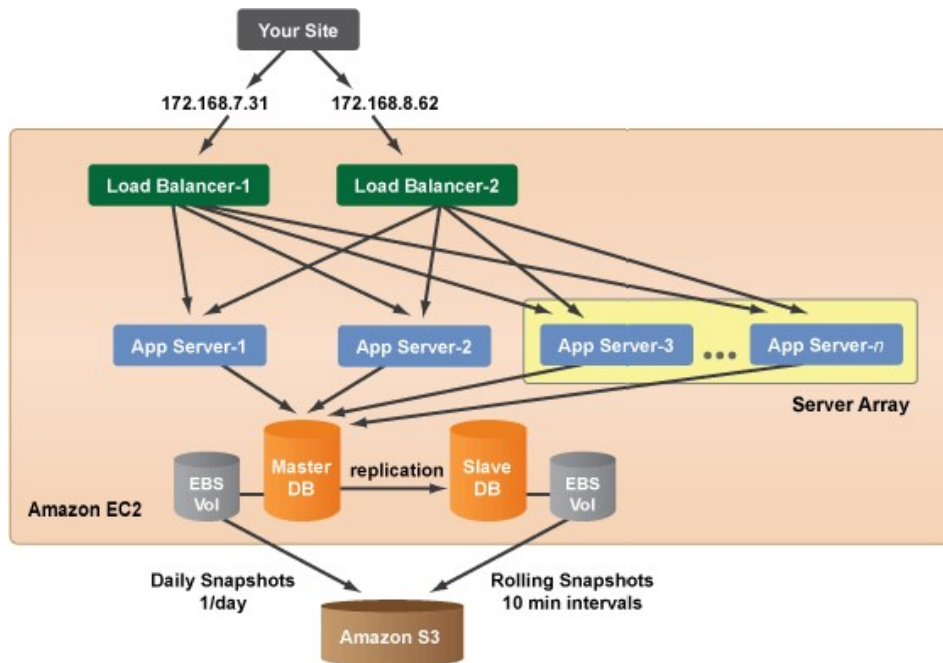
Your Site

172.168.7.31

172.168.8.62

Load Balancer-1

Load Balancer-2

App Server-1

App Server-2

App Server-3

...

App Server-n

Server Array

EBS Vol

Master DB

replication

Slave DB

EBS Vol

Amazon EC2

Daily Snapshots 1/day

Rolling Snapshots 10 min intervals

Amazon S3